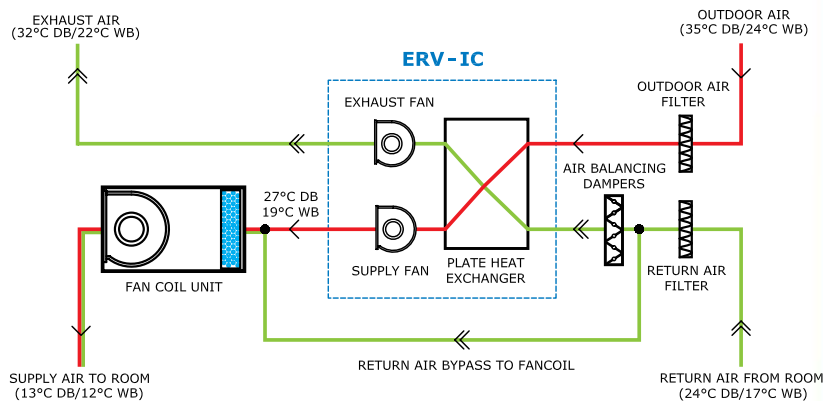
EXHAUST AIR
(32°C DB/22°C WB)

OUTDOOR AIR
(35°C DB/24°C WB)

ERV-IC

EXHAUST FAN

OUTDOOR AIR FILTER

AIR BALANCING DAMPERS

27°C DB
19°C WB

SUPPLY FAN

PLATE HEAT EXCHANGER

RETURN AIR FILTER

FAN COIL UNIT

RETURN AIR BYPASS TO FANCOIL

SUPPLY AIR TO ROOM
(13°C DB/12°C WB)

RETURN AIR FROM ROOM
(24°C DB/17°C WB)